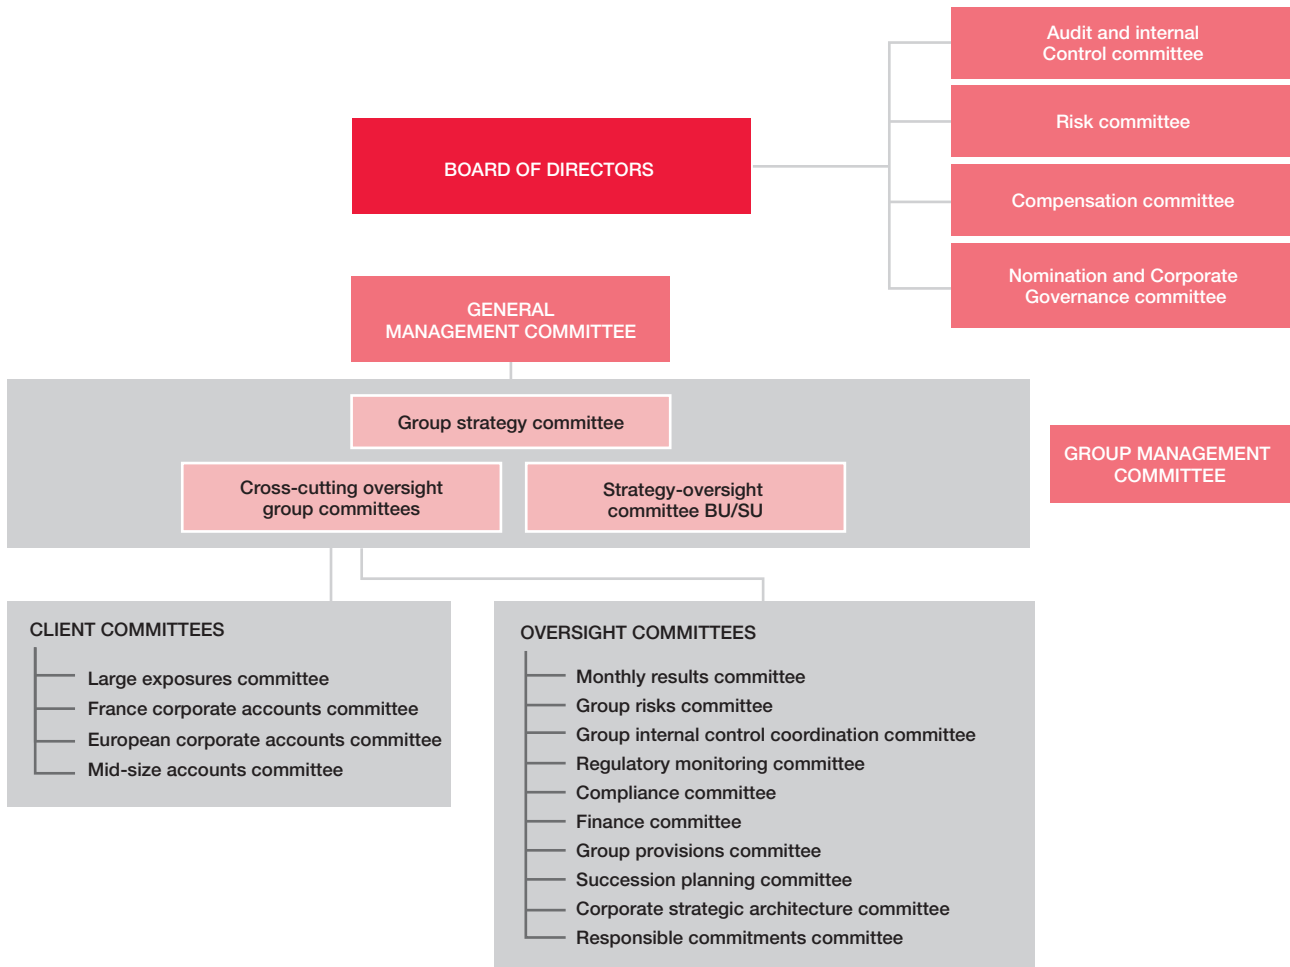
Audit and internal Control committee

Risk committee

BOARD OF DIRECTORS

Compensation committee

Nomination and Corporate Governance committee

GENERAL MANAGEMENT COMMITTEE

Group strategy committee

Cross-cutting oversight group committees

Strategy-oversight committee BU/SU

GROUP MANAGEMENT COMMITTEE

CLIENT COMMITTEES

Large exposures committee
France corporate accounts committee
European corporate accounts committee
Mid-size accounts committee

OVERSIGHT COMMITTEES

Monthly results committee
Group risks committee
Group internal control coordination committee
Regulatory monitoring committee
Compliance committee
Finance committee
Group provisions committee
Succession planning committee
Corporate strategic architecture committee
Responsible commitments committee